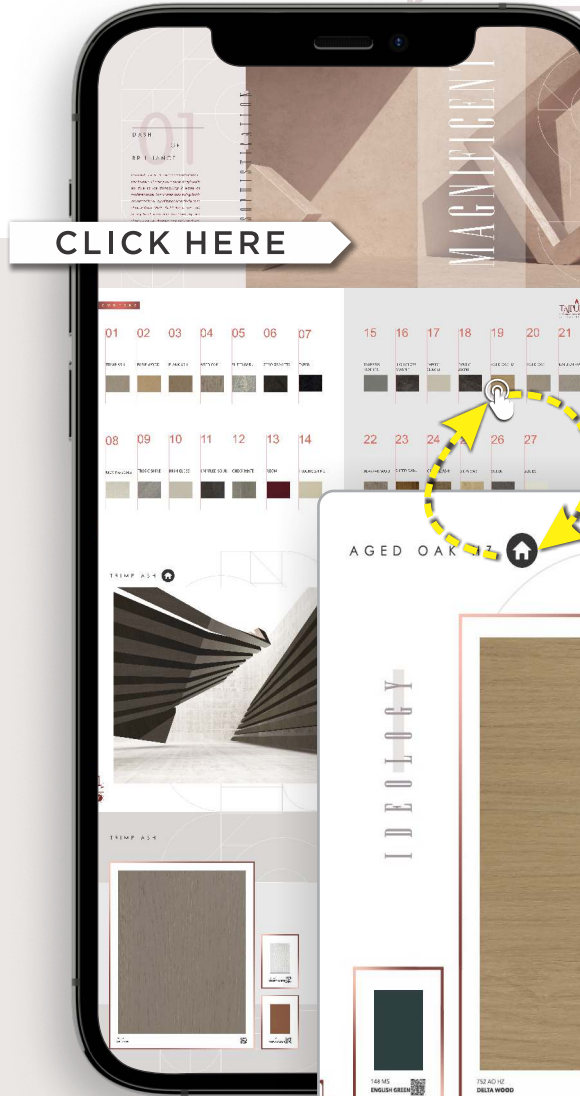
01

DASH
OF
BRILLIANCE

MAGNIFICENT

CLICK HERE

01 02 03 04 05 06 07

15 16 17 18 19 20 21

08 09 10 11 12 13 14

22 23 24 26 27

AGED OAK 17

TRIMP ASH

IDEOLOGY

TRIMP ASH

148 MS
ENGLISH GREEN

752 AO HZ
DELTA WOOD